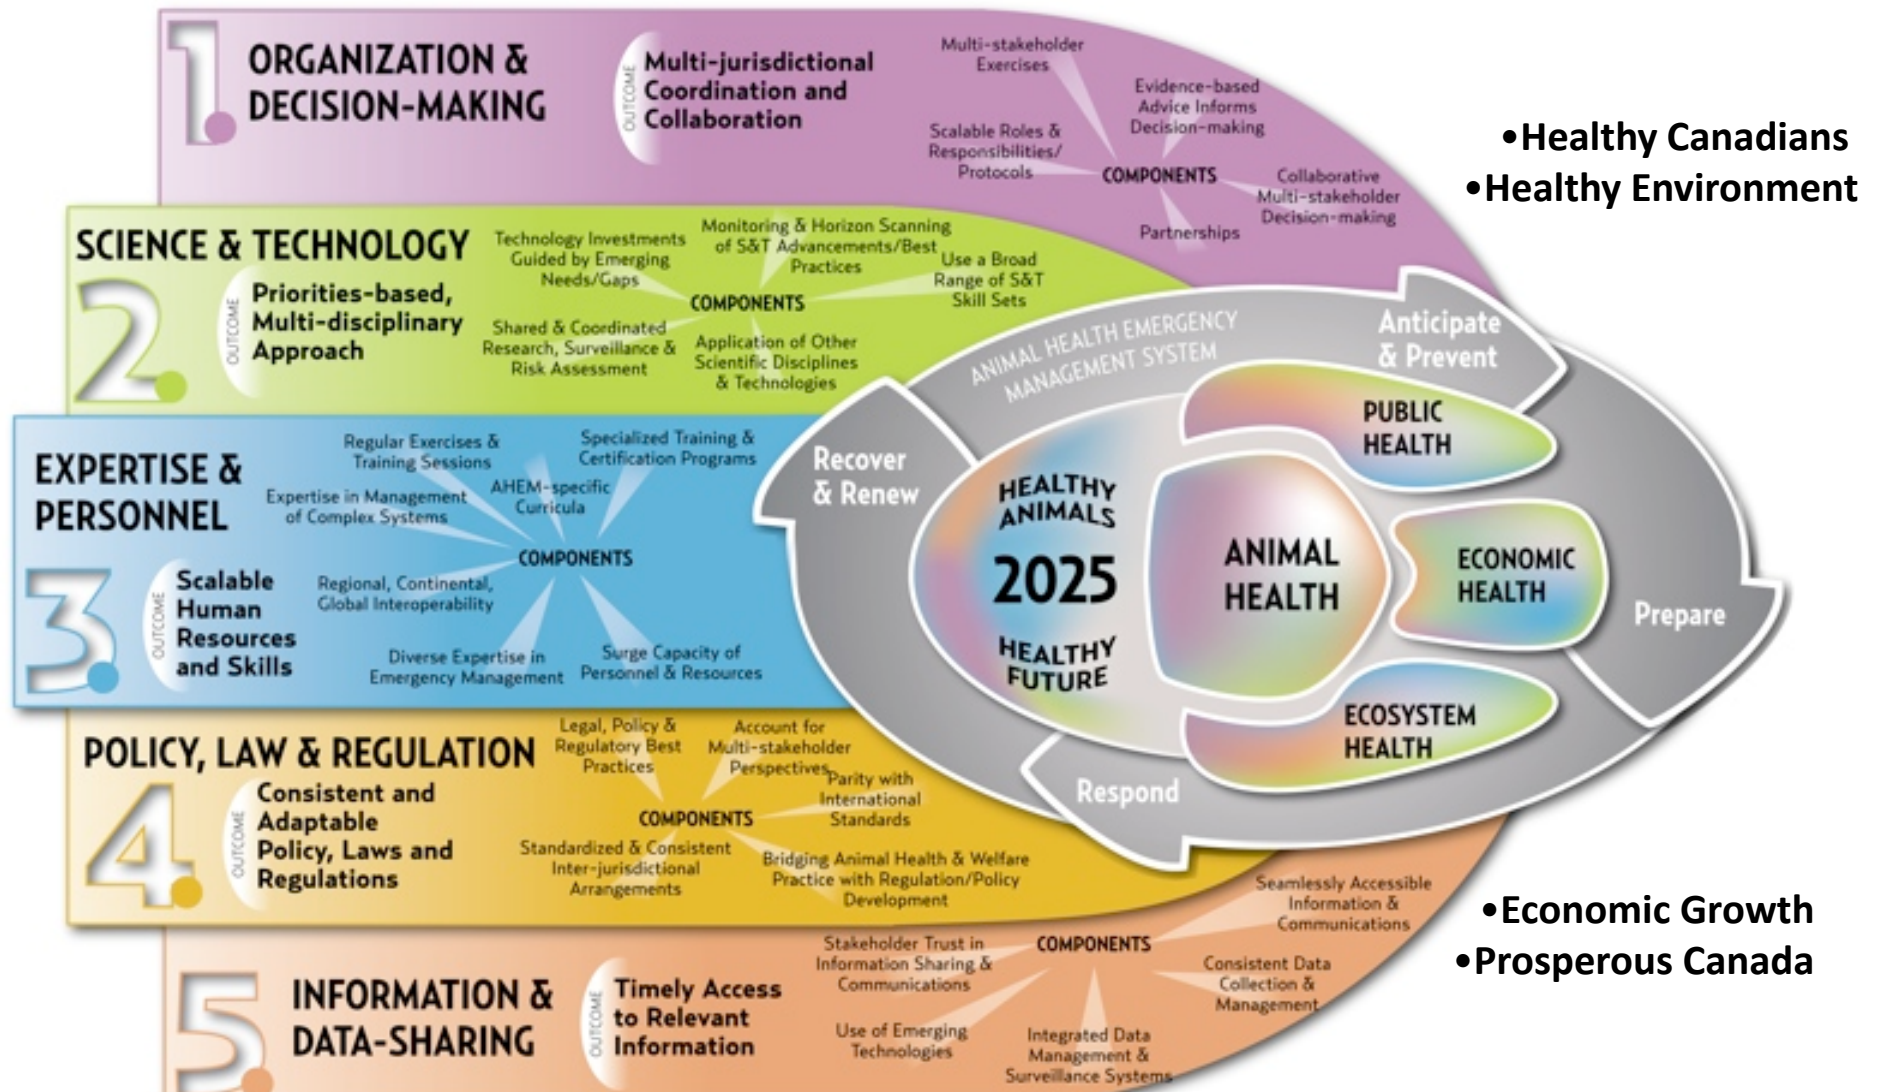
1 ORGANIZATION & DECISION-MAKING

OUTCOME Multi-jurisdictional Coordination and Collaboration

Multi-stakeholder Exercises

Evidence-based Advice Informs Decision-making

Scalable Roles & Responsibilities/ Protocols

COMPONENTS

Collaborative Multi-stakeholder Decision-making

Partnerships

•Healthy Canadians
•Healthy Environment

SCIENCE & TECHNOLOGY

2

OUTCOME Priorities-based, Multi-disciplinary Approach

Technology Investments Guided by Emerging Needs/Gaps

Monitoring & Horizon Scanning of S&T Advancements/Best Practices

Use a Broad Range of S&T Skill Sets

COMPONENTS

Shared & Coordinated Research, Surveillance & Risk Assessment

Application of Other Scientific Disciplines & Technologies

ANIMAL HEALTH EMERGENCY MANAGEMENT SYSTEM

Anticipate & Prevent

EXPERTISE & PERSONNEL

Regular Exercises & Training Sessions

Specialized Training & Certification Programs

Expertise in Management of Complex Systems

AHEM-specific Curricula

COMPONENTS

3

OUTCOME Scalable Human Resources and Skills

Regional, Continental, Global Interoperability

Diverse Expertise in Emergency Management

Surge Capacity of Personnel & Resources

Recover & Renew

HEALTHY ANIMALS 2025 HEALTHY FUTURE

ANIMAL HEALTH

PUBLIC HEALTH

ECONOMIC HEALTH

ECOSYSTEM HEALTH

Prepare

Respond

POLICY, LAW & REGULATION

4

OUTCOME Consistent and Adaptable Policy, Laws and Regulations

Legal, Policy & Regulatory Best Practices

Account for Multi-stakeholder Perspectives

Parity with International Standards

COMPONENTS

Standardized & Consistent Inter-jurisdictional Arrangements

Bridging Animal Health & Welfare Practice with Regulation/Policy Development

Seamlessly Accessible Information & Communications

•Economic Growth
•Prosperous Canada

Stakeholder Trust in Information Sharing & Communications

COMPONENTS

Consistent Data Collection & Management

5 INFORMATION & DATA-SHARING

OUTCOME Timely Access to Relevant Information

Use of Emerging Technologies

Integrated Data Management & Surveillance Systems